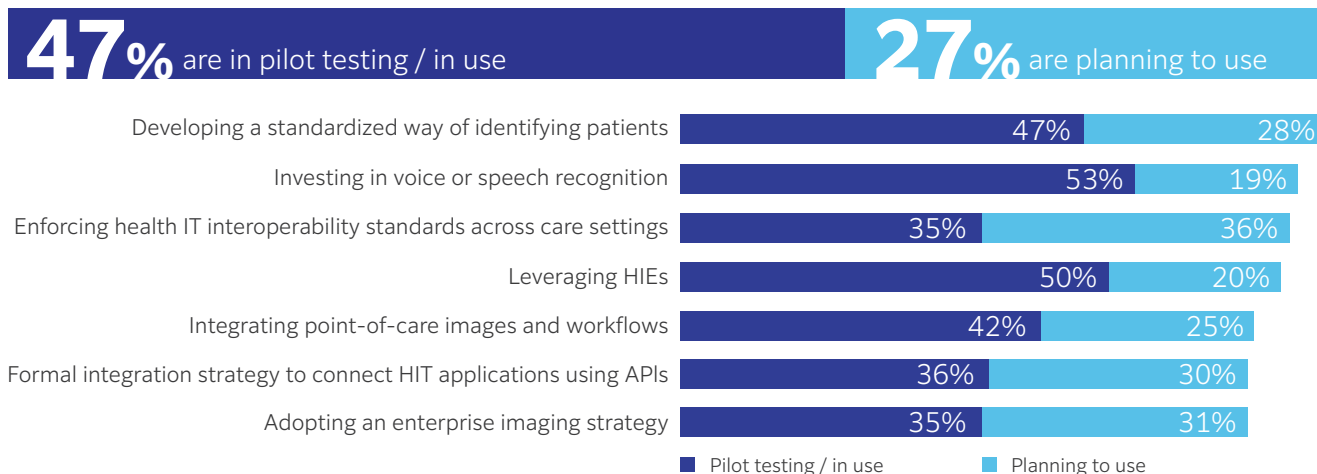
47% are in pilot testing / in use

27% are planning to use

| | Pilot testing / in use | Planning to use |
|---|---|---|
| Developing a standardized way of identifying patients | 47% | 28% |
| Investing in voice or speech recognition | 53% | 19% |
| Enforcing health IT interoperability standards across care settings | 35% | 36% |
| Leveraging HIEs | 50% | 20% |
| Integrating point-of-care images and workflows | 42% | 25% |
| Formal integration strategy to connect HIT applications using APIs | 36% | 30% |
| Adopting an enterprise imaging strategy | 35% | 31% |

Pilot testing / in use
Planning to use